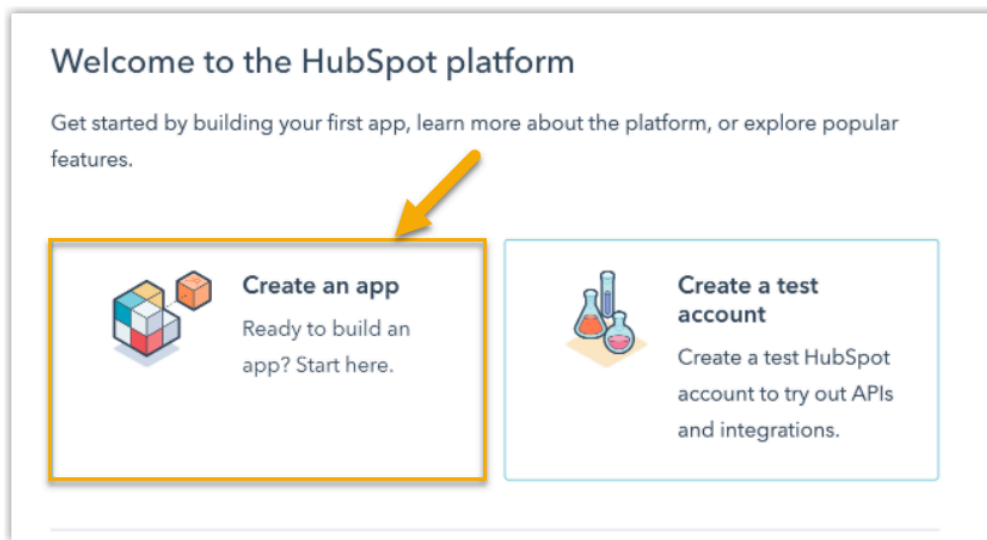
Welcome to the HubSpot platform

Get started by building your first app, learn more about the platform, or explore popular features.

Create an app

Ready to build an app? Start here.

Create a test account

Create a test HubSpot account to try out APIs and integrations.